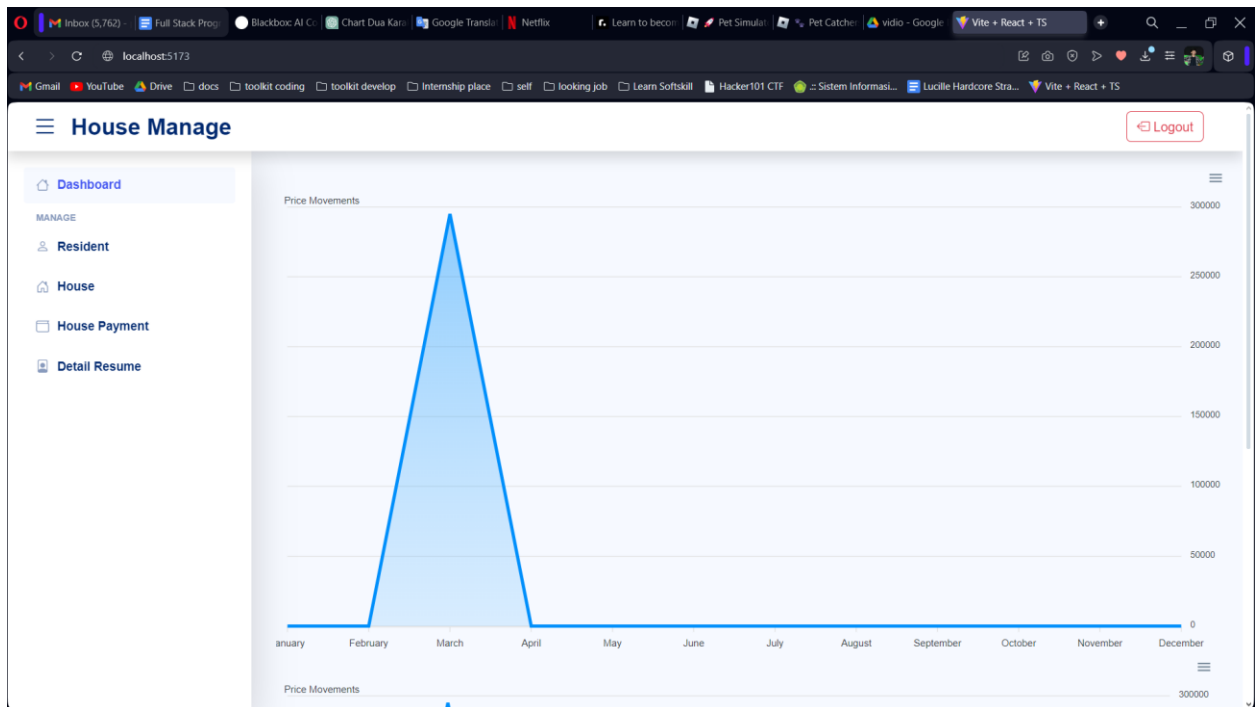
Inbox (5,762) · Full Stack Progr · Blackbox: AI Co · Chart Dua Kara · Google Translat · Netflix · Learn to becom · Pet Simulat · Pet Catche · vidio - Google · Vite + React + TS

localhost:5173

Gmail · YouTube · Drive · docs · toolkit coding · toolkit develop · Internship place · self · looking job · Learn Softskill · Hacker101 CTF · .:: Sistem Informasi... · Lucille Hardcore Stra... · Vite + React + TS

House Manage

Logout

Dashboard

MANAGE

Resident

House

House Payment

Detail Resume

Price Movements

300000

250000

200000

150000

100000

50000

0

anuary February March April May June July August September October November December

Price Movements

300000